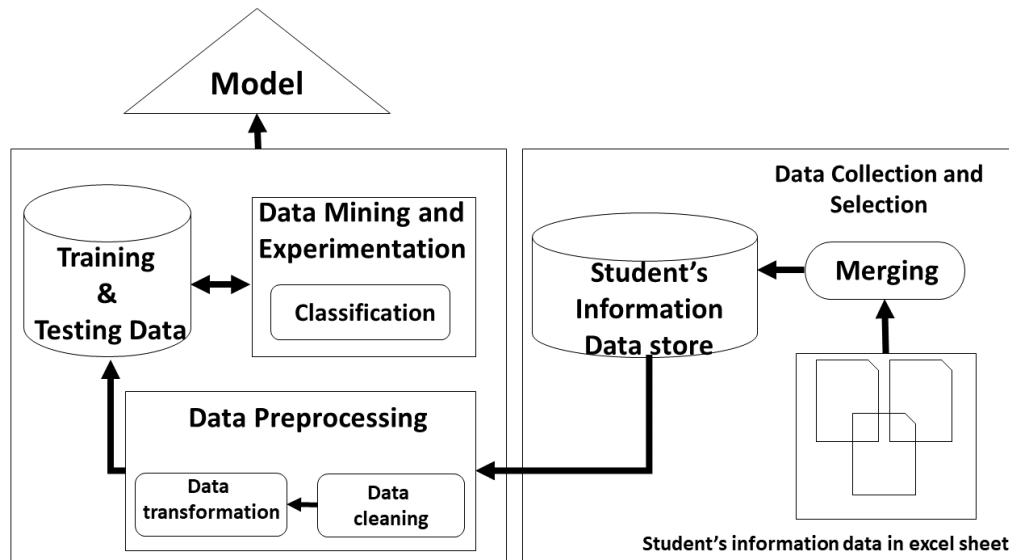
Model

Training & Testing Data

Data Mining and Experimentation

Classification

Data Preprocessing

Data transformation

Data cleaning

Data Collection and Selection

Student's Information Data store

Merging

Student's information data in excel sheet